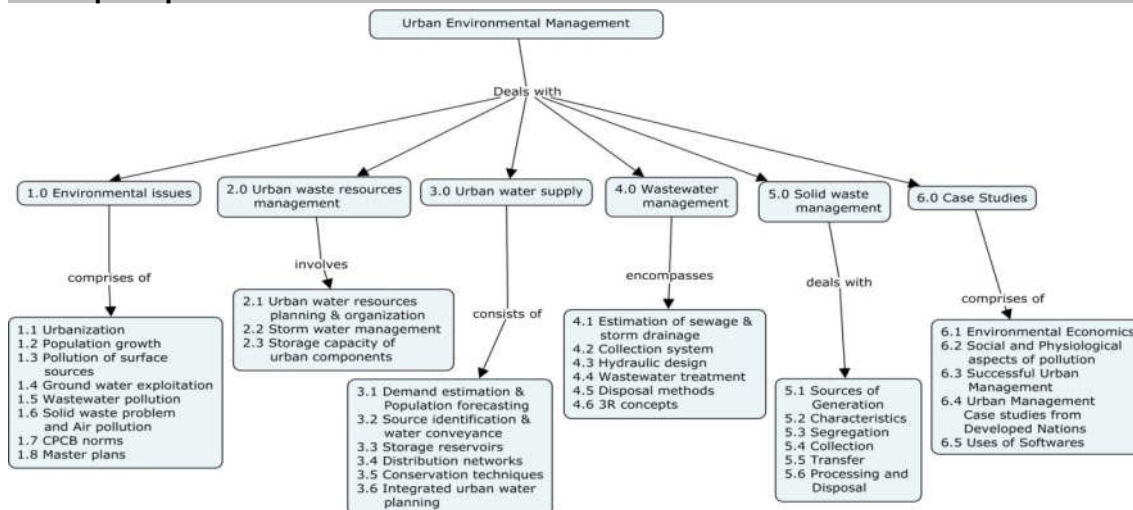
Urban Environmental Management

Deals with

1.0 Environmental issues

comprises of

1.1 Urbanization
1.2 Population growth
1.3 Pollution of surface sources
1.4 Ground water exploitation
1.5 Wastewater pollution
1.6 Solid waste problem and Air pollution
1.7 CPCB norms
1.8 Master plans

2.0 Urban waste resources management

involves

2.1 Urban water resources planning & organization
2.2 Storm water management
2.3 Storage capacity of urban components

3.0 Urban water supply

consists of

3.1 Demand estimation & Population forecasting
3.2 Source identification & water conveyance
3.3 Storage reservoirs
3.4 Distribution networks
3.5 Conservation techniques
3.6 Integrated urban water planning

4.0 Wastewater management

encompasses

4.1 Estimation of sewage & storm drainage
4.2 Collection system
4.3 Hydraulic design
4.4 Wastewater treatment
4.5 Disposal methods
4.6 3R concepts

5.0 Solid waste management

deals with

5.1 Sources of Generation
5.2 Characteristics
5.3 Segregation
5.4 Collection
5.5 Transfer
5.6 Processing and Disposal

6.0 Case Studies

comprises of

6.1 Environmental Economics
6.2 Social and Physiological aspects of pollution
6.3 Successful Urban Management
6.4 Urban Management Case studies from Developed Nations
6.5 Uses of Softwares